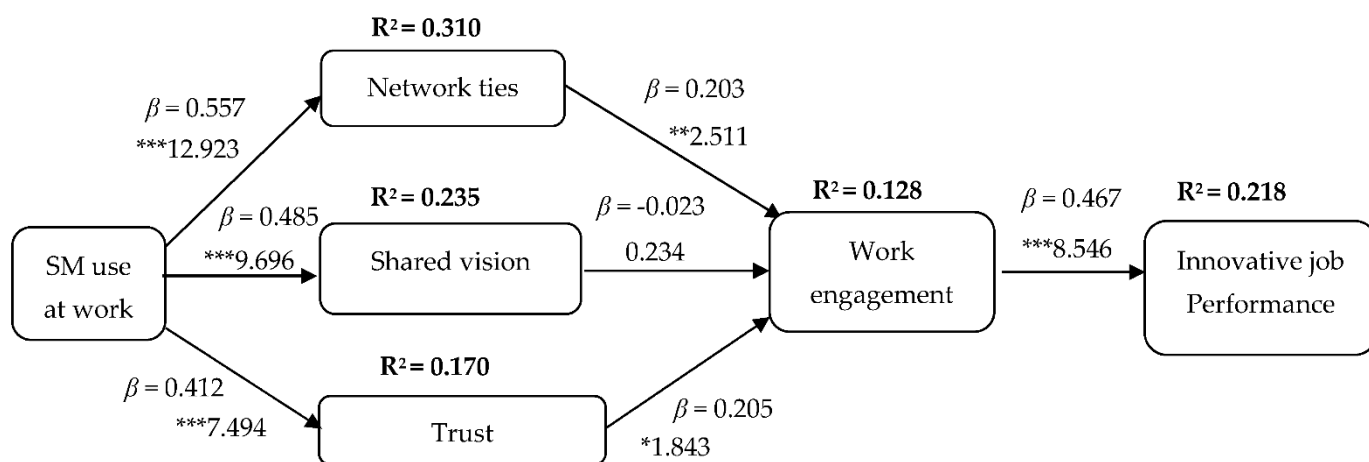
$R^2 = 0.310$

Network ties

$\beta = 0.557$
***12.923

$\beta = 0.203$
**2.511

$R^2 = 0.235$

$\beta = 0.485$
***9.696

Shared vision

$\beta = -0.023$
0.234

$R^2 = 0.128$

Work engagement

$\beta = 0.467$
***8.546

$R^2 = 0.218$

Innovative job Performance

SM use at work

$R^2 = 0.170$

$\beta = 0.412$
***7.494

Trust

$\beta = 0.205$
*1.843